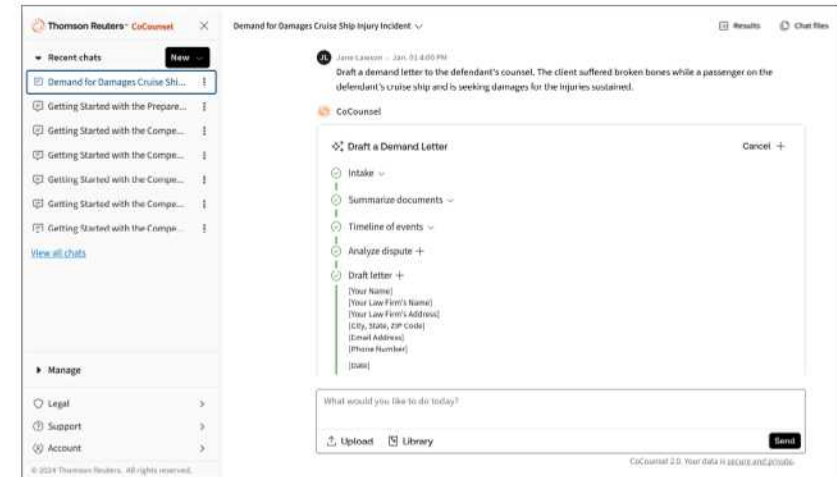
Thomson Reuters CoCounsel

Recent chats New

Demand for Damages Cruise Shi...
Getting Started with the Prepare...
Getting Started with the Compe...
Getting Started with the Compe...
Getting Started with the Compe...
Getting Started with the Compe...
Getting Started with the Compe...

View all chats

Manage

Legal
Support
Account

© 2024 Thomson Reuters. All rights reserved.

Demand for Damages Cruise Ship Injury Incident

Results Chat files

JL Jane Lawson · Jan. 01 4:00 PM
Draft a demand letter to the defendant's counsel. The client suffered broken bones while a passenger on the defendant's cruise ship and is seeking damages for the injuries sustained.

CoCounsel

Draft a Demand Letter Cancel

Intake
Summarize documents
Timeline of events
Analyze dispute
Draft letter

[Your Name]
[Your Law Firm's Name]
[Your Law Firm's Address]
[City, State, ZIP Code]
[Email Address]
[Phone Number]

[Date]

What would you like to do today?

Upload Library Send

CoCounsel 2.0. Your data is secure and private.